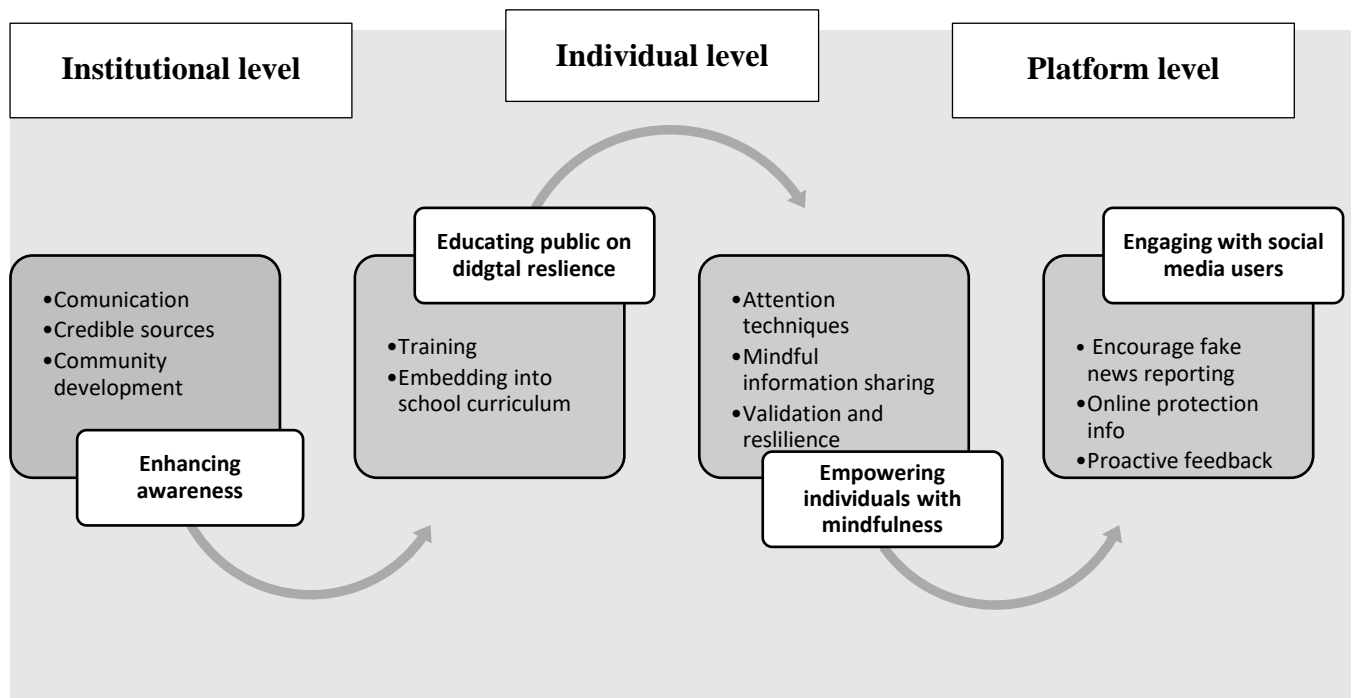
Institutional level

Individual level

Platform level

•Comunication
•Credible sources
•Community development

Enhancing awareness

Educating public on didgtal reslience

•Training
•Embedding into school curriculum

•Attention techniques
•Mindful information sharing
•Validation and reslilience

Empowering individuals with mindfulness

Engaging with social media users

• Encourage fake news reporting
•Online protection info
•Proactive feedback